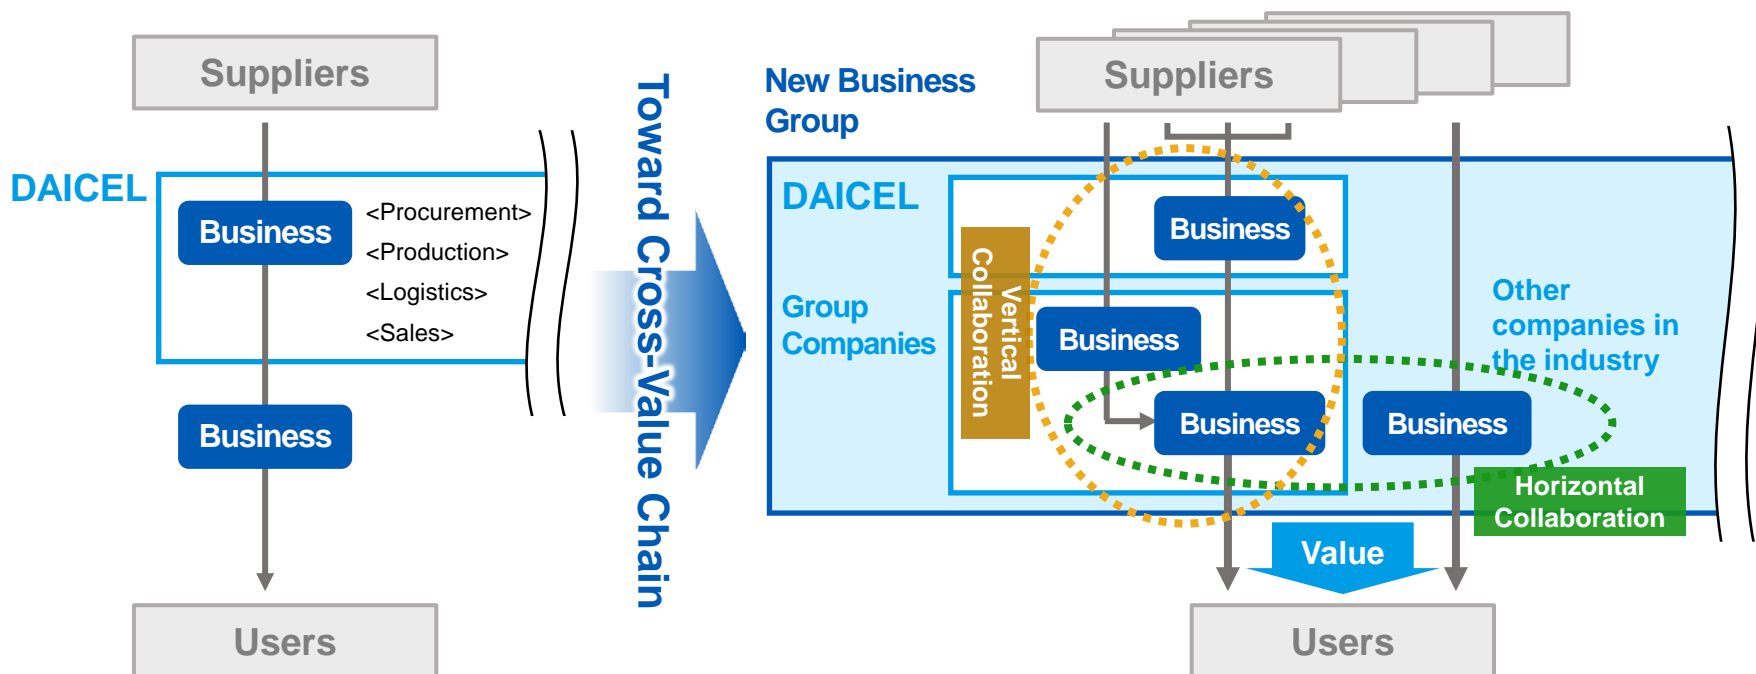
Suppliers

DAICEL

Business

<Procurement>
<Production>
<Logistics>
<Sales>

Business

Users

Toward Cross-Value Chain

New Business Group

Suppliers

DAICEL

Business

Group Companies

Vertical Collaboration

Business

Business

Other companies in the industry

Business

Horizontal Collaboration

Value

Users